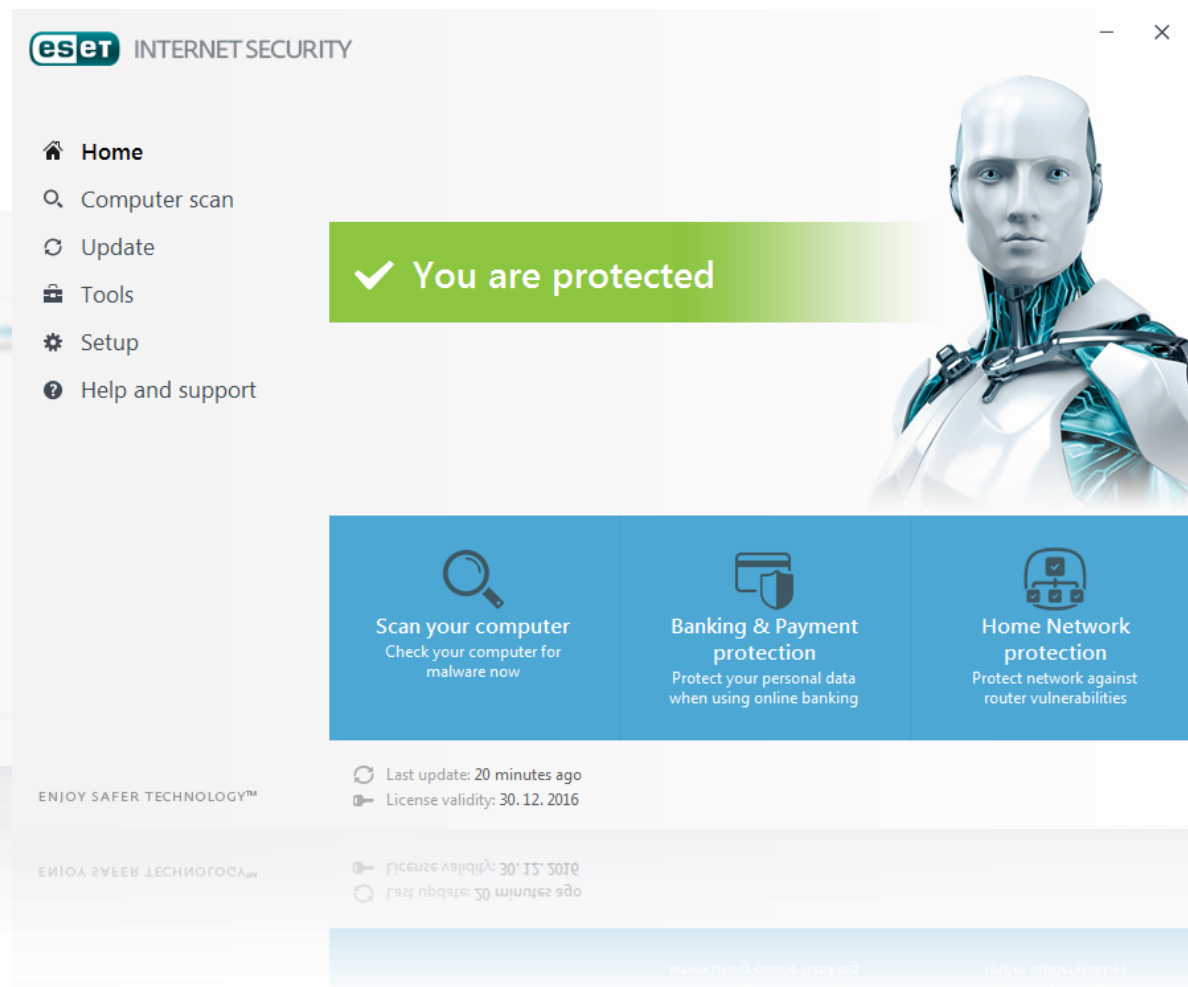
eset INTERNET SECURITY

Home
Computer scan
Update
Tools
Setup
Help and support

You are protected

Scan your computer
Check your computer for malware now

Banking & Payment protection
Protect your personal data when using online banking

Home Network protection
Protect network against router vulnerabilities

Last update: 20 minutes ago
License validity: 30. 12. 2016

ENJOY SAFER TECHNOLOGY™